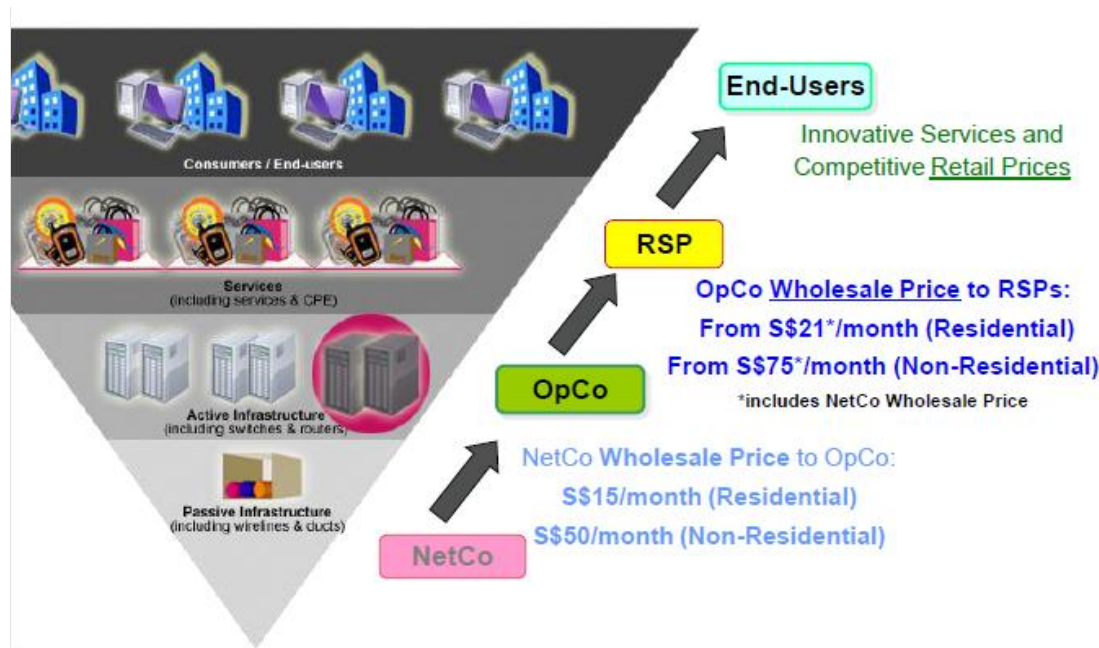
Consumers / End-users

Services
(including services & CPE)

Active Infrastructure
(including switches & routers)

Passive Infrastructure
(including wirelines & ducts)

End-Users

Innovative Services and Competitive Retail Prices

RSP

OpCo Wholesale Price to RSPs:
From S$21*/month (Residential)
From S$75*/month (Non-Residential)
*includes NetCo Wholesale Price

OpCo

NetCo Wholesale Price to OpCo:
S$15/month (Residential)
S$50/month (Non-Residential)

NetCo